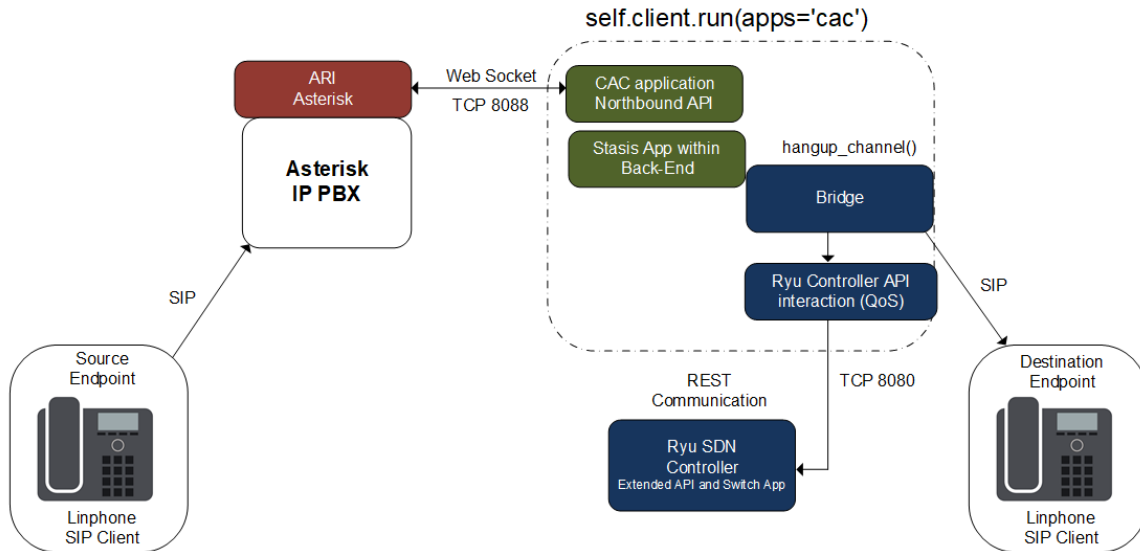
self.client.run(apps='cac')

ARI
Asterisk

Asterisk
IP PBX

Web Socket

TCP 8088

CAC application
Northbound API

Stasis App within
Back-End

hangup_channel()

Bridge

Ryu Controller API
interaction (QoS)

SIP

SIP

Source
Endpoint

Linphone
SIP Client

REST
Communication

TCP 8080

Ryu SDN
Controller
Extended API and Switch App

Destination
Endpoint

Linphone
SIP Client